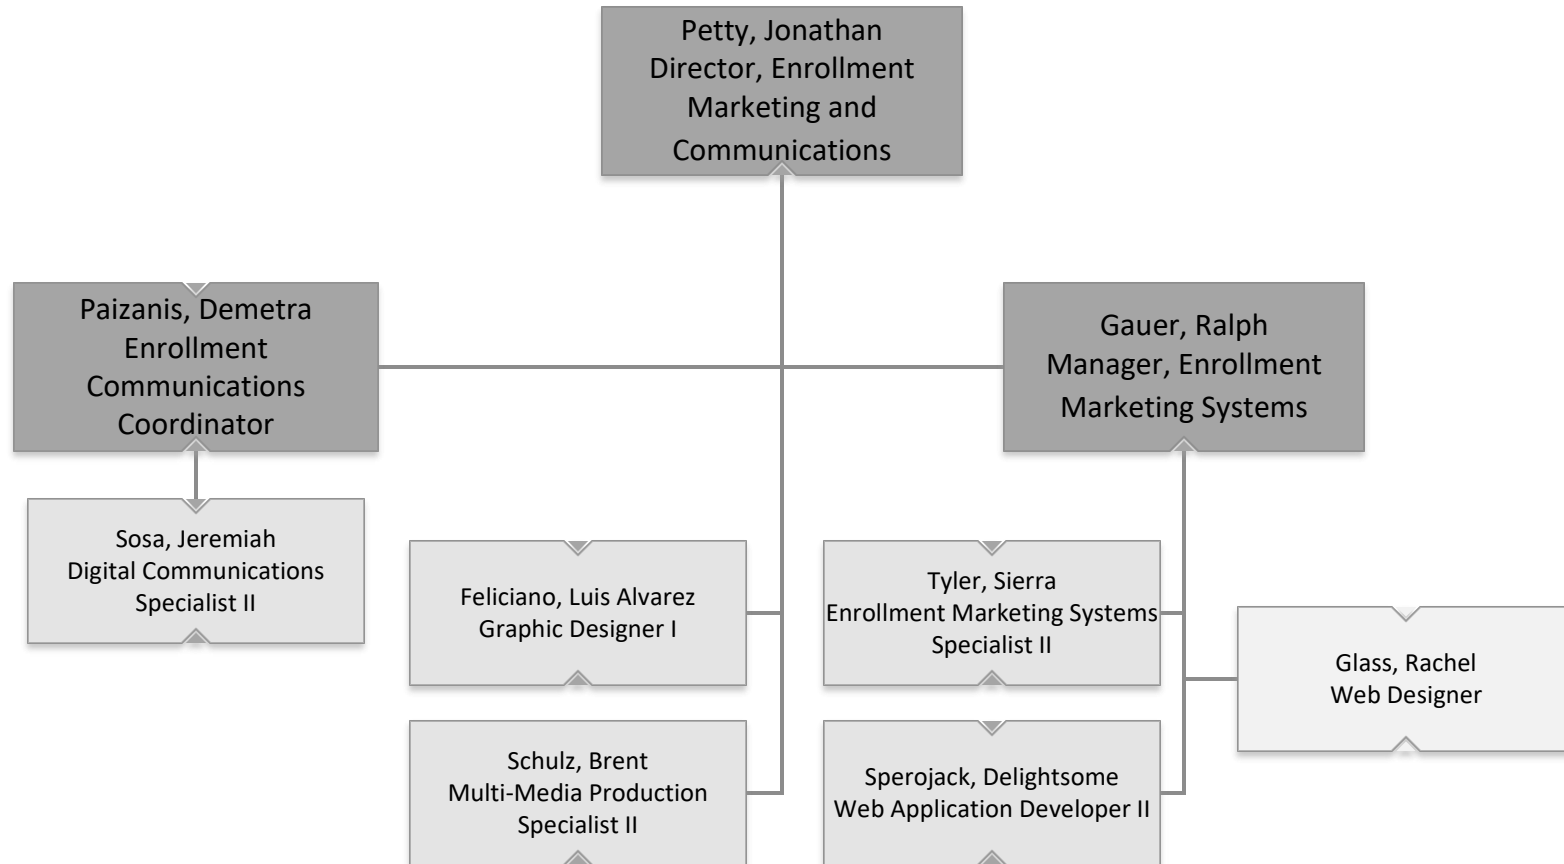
Petty, Jonathan
Director, Enrollment Marketing and Communications

Paizanis, Demetra
Enrollment Communications Coordinator

Gauer, Ralph
Manager, Enrollment Marketing Systems

Sosa, Jeremiah
Digital Communications Specialist II

Feliciano, Luis Alvarez
Graphic Designer I

Schulz, Brent
Multi-Media Production Specialist II

Tyler, Sierra
Enrollment Marketing Systems Specialist II

Sperojack, Delightsome
Web Application Developer II

Glass, Rachel
Web Designer